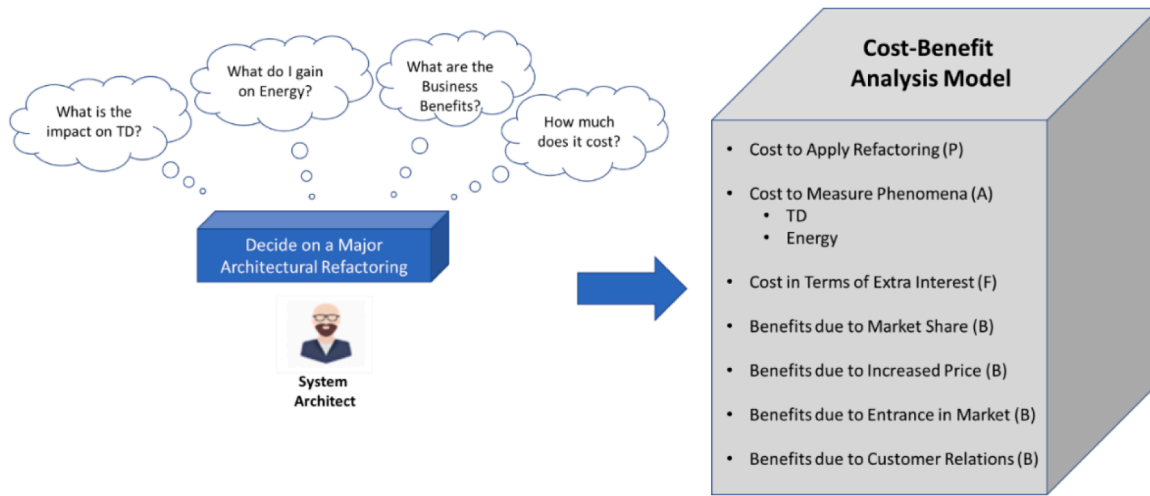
What is the impact on TD?

What do I gain on Energy?

What are the Business Benefits?

How much does it cost?

Decide on a Major Architectural Refactoring

System Architect

Cost-Benefit Analysis Model

- Cost to Apply Refactoring (P)
- Cost to Measure Phenomena (A)
  - TD
  - Energy
- Cost in Terms of Extra Interest (F)
- Benefits due to Market Share (B)
- Benefits due to Increased Price (B)
- Benefits due to Entrance in Market (B)
- Benefits due to Customer Relations (B)